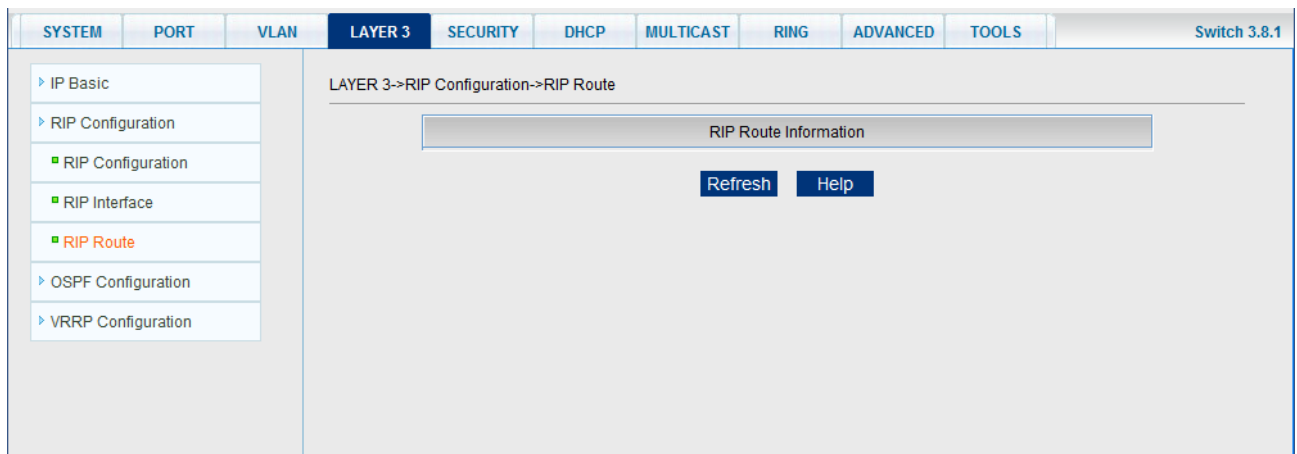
SYSTEM PORT VLAN LAYER 3 SECURITY DHCP MULTICAST RING ADVANCED TOOLS Switch 3.8.1

IP Basic
RIP Configuration
RIP Configuration
RIP Interface
RIP Route
OSPF Configuration
VRRP Configuration

LAYER 3->RIP Configuration->RIP Route

RIP Route Information

Refresh Help